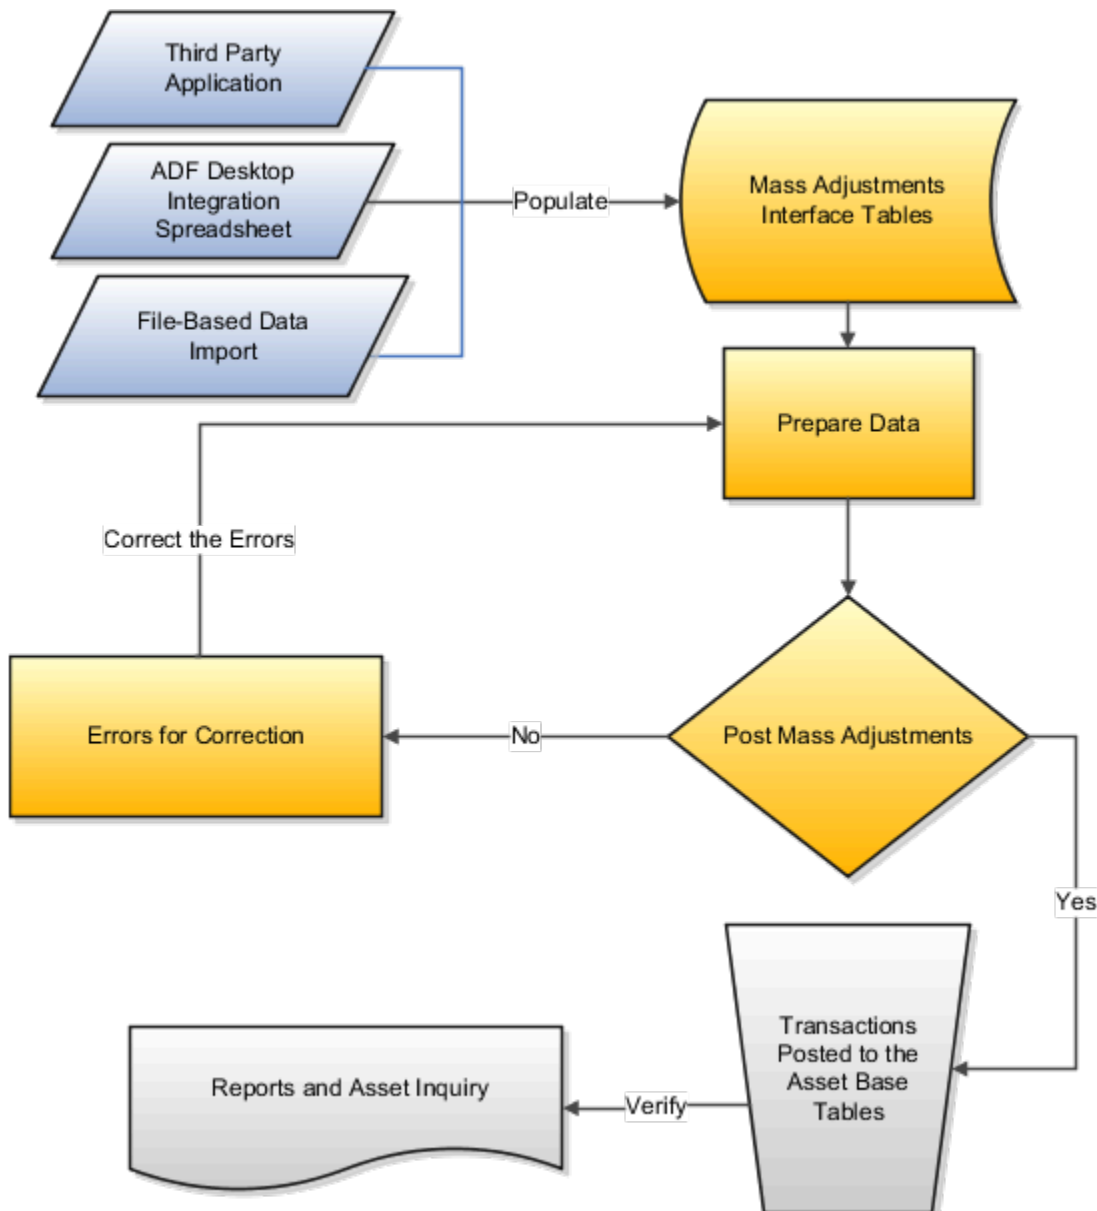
Third Party Application

ADF Desktop Integration Spreadsheet

File-Based Data Import

Populate

Mass Adjustments Interface Tables

Prepare Data

Correct the Errors

Errors for Correction

No

Post Mass Adjustments

Yes

Transactions Posted to the Asset Base Tables

Verify

Reports and Asset Inquiry